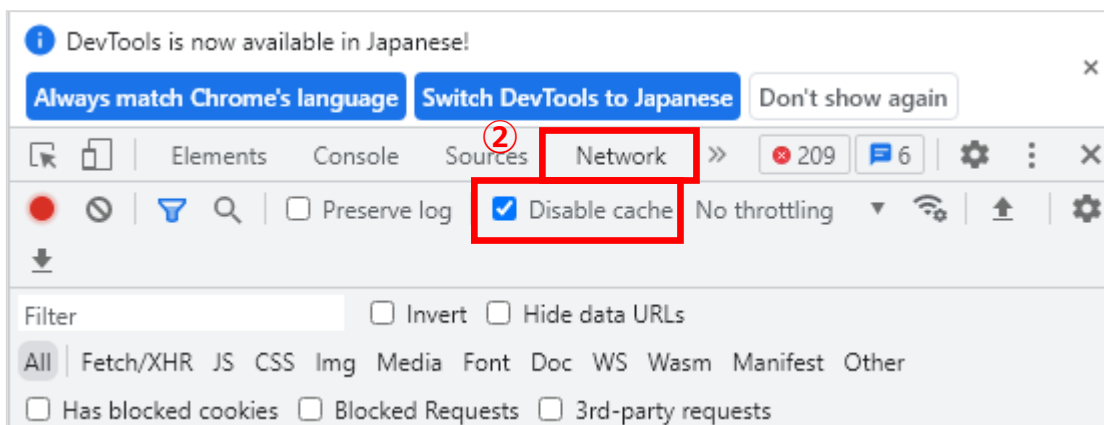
DevTools is now available in Japanese!

Always match Chrome's language | Switch DevTools to Japanese | Don't show again

②

Elements Console Sources Network » 209 6

Preserve log Disable cache No throttling

Filter Invert Hide data URLs

All Fetch/XHR JS CSS Img Media Font Doc WS Wasm Manifest Other

Has blocked cookies Blocked Requests 3rd-party requests